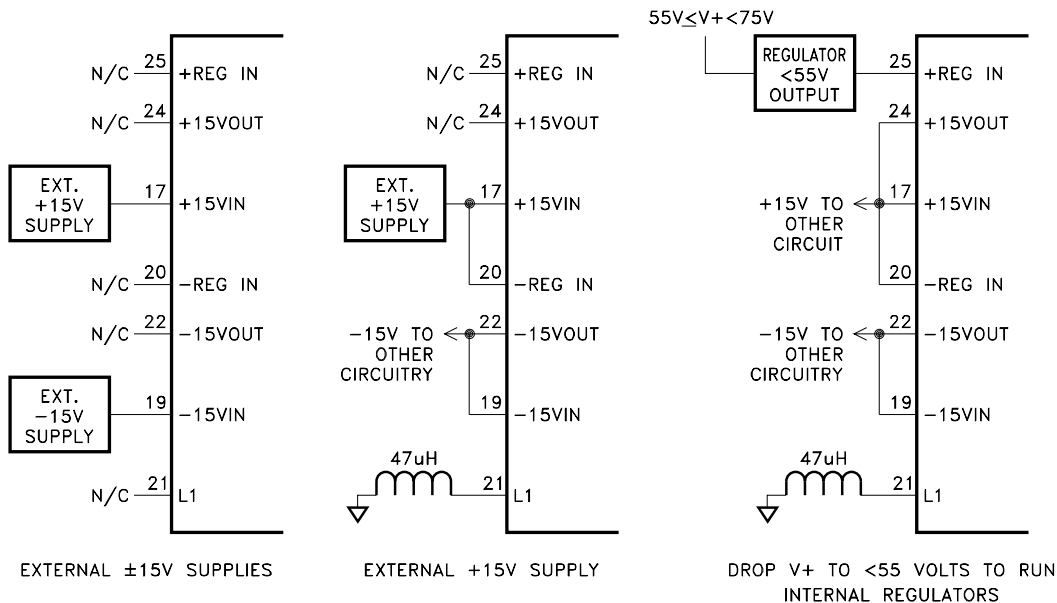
N/C 25 +REG IN
N/C 24 +15VOUT
EXT. +15V SUPPLY 17 +15VIN
N/C 20 −REG IN
N/C 22 −15VOUT
EXT. −15V SUPPLY 19 −15VIN
N/C 21 L1

EXTERNAL ±15V SUPPLIES

N/C 25 +REG IN
N/C 24 +15VOUT
EXT. +15V SUPPLY 17 +15VIN
20 −REG IN
−15V TO OTHER CIRCUITRY 22 −15VOUT
19 −15VIN
47uH 21 L1

EXTERNAL +15V SUPPLY

$55V \leq V+ < 75V$
REGULATOR <55V OUTPUT 25 +REG IN
24 +15VOUT
+15V TO OTHER CIRCUIT 17 +15VIN
20 −REG IN
−15V TO OTHER CIRCUITRY 22 −15VOUT
19 −15VIN
47uH 21 L1

DROP V+ TO <55 VOLTS TO RUN INTERNAL REGULATORS